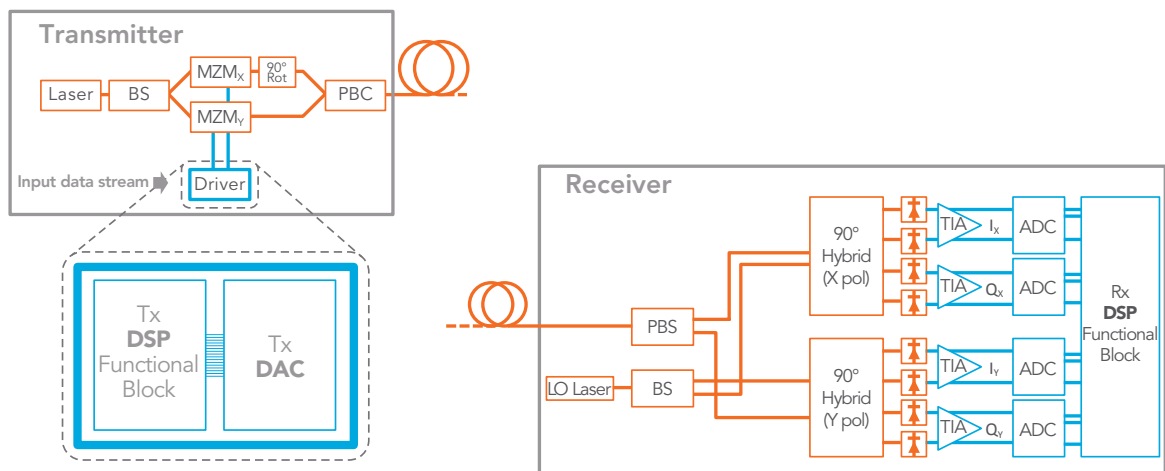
Transmitter

Laser

BS

$MZM_X$

90° Rot

$MZM_Y$

PBC

Input data stream

Driver

Tx DSP Functional Block

Tx DAC

Receiver

PBS

LO Laser

BS

90° Hybrid (X pol)

90° Hybrid (Y pol)

TIA $I_X$

TIA $Q_X$

TIA $I_Y$

TIA $Q_Y$

ADC

ADC

ADC

ADC

Rx DSP Functional Block